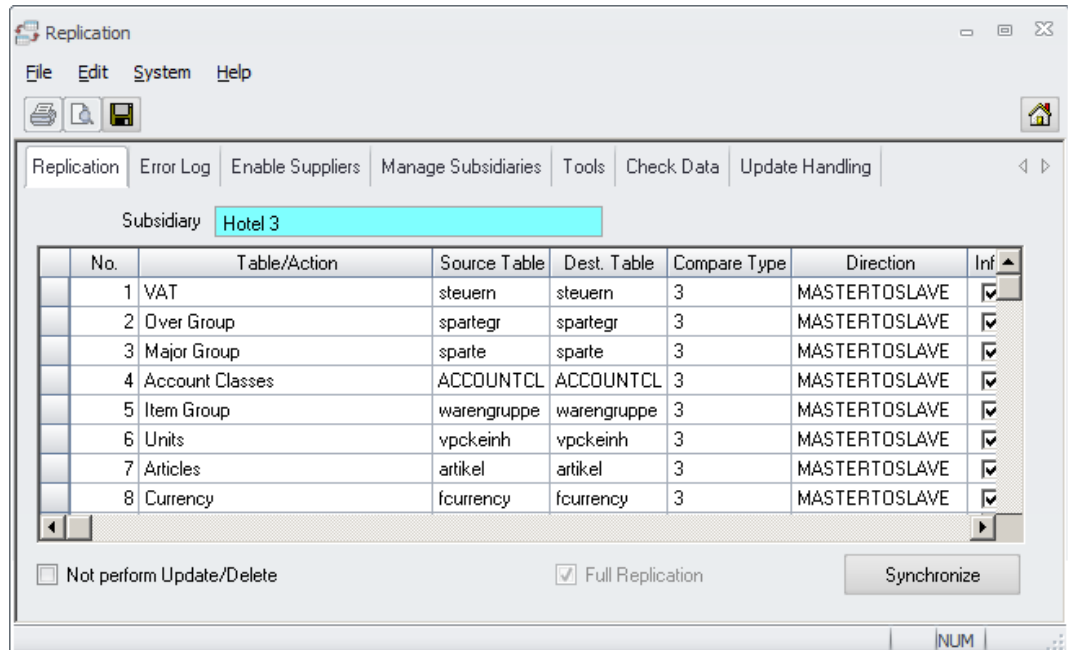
Replication

File Edit System Help

Replication | Error Log | Enable Suppliers | Manage Subsidiaries | Tools | Check Data | Update Handling

Subsidiary Hotel 3

| No. | Table/Action | Source Table | Dest. Table | Compare Type | Direction | Inf |
|---|---|---|---|---|---|---|
| 1 | VAT | steuern | steuern | 3 | MASTERTOSLAVE | ☑ |
| 2 | Over Group | spartegr | spartegr | 3 | MASTERTOSLAVE | ☑ |
| 3 | Major Group | sparte | sparte | 3 | MASTERTOSLAVE | ☑ |
| 4 | Account Classes | ACCOUNTCL | ACCOUNTCL | 3 | MASTERTOSLAVE | ☑ |
| 5 | Item Group | warengruppe | warengruppe | 3 | MASTERTOSLAVE | ☑ |
| 6 | Units | vpckeinh | vpckeinh | 3 | MASTERTOSLAVE | ☑ |
| 7 | Articles | artikel | artikel | 3 | MASTERTOSLAVE | ☑ |
| 8 | Currency | fcurrency | fcurrency | 3 | MASTERTOSLAVE | ☑ |

Not perform Update/Delete

Full Replication

Synchronize

NUM